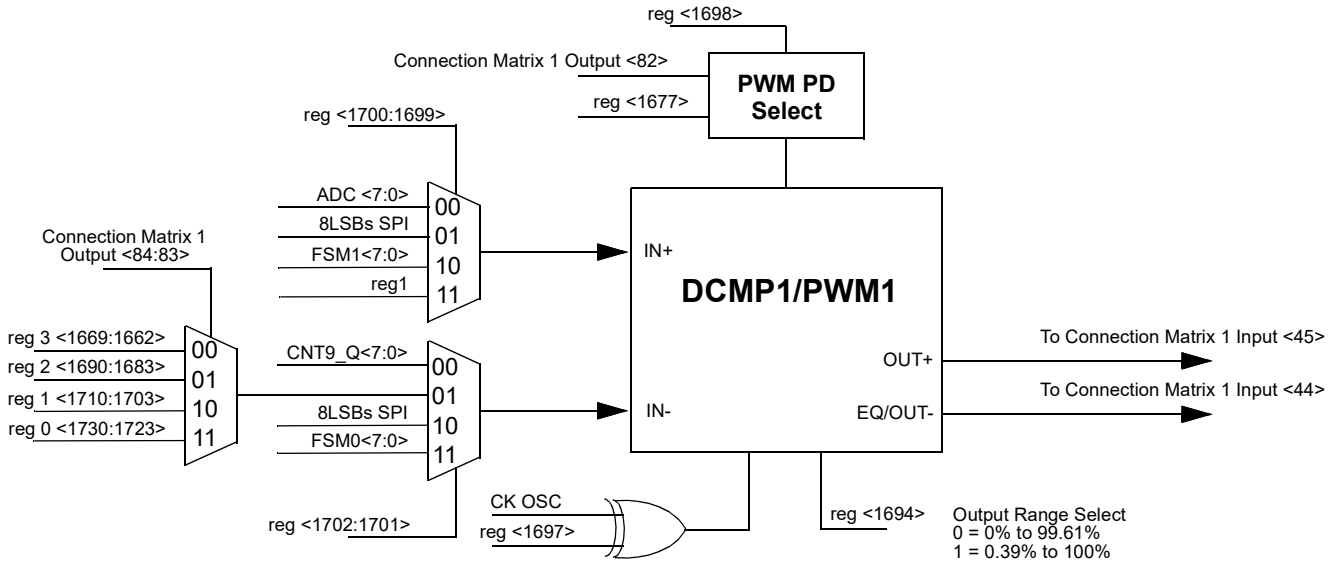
reg <1698>

Connection Matrix 1 Output <82>

reg <1677>

PWM PD Select

reg <1700:1699>

ADC <7:0>
8LSBs SPI
FSM1<7:0>
reg1

00
01
10
11

Connection Matrix 1 Output <84:83>

IN+

DCMP1/PWM1

reg 3 <1669:1662>
reg 2 <1690:1683>
reg 1 <1710:1703>
reg 0 <1730:1723>

00
01
10
11

CNT9_Q<7:0>

8LSBs SPI
FSM0<7:0>

00
01
10
11

IN-

OUT+

EQ/OUT-

To Connection Matrix 1 Input <45>

To Connection Matrix 1 Input <44>

CK OSC
reg <1697>

reg <1702:1701>

reg <1694>

Output Range Select
0 = 0% to 99.61%
1 = 0.39% to 100%